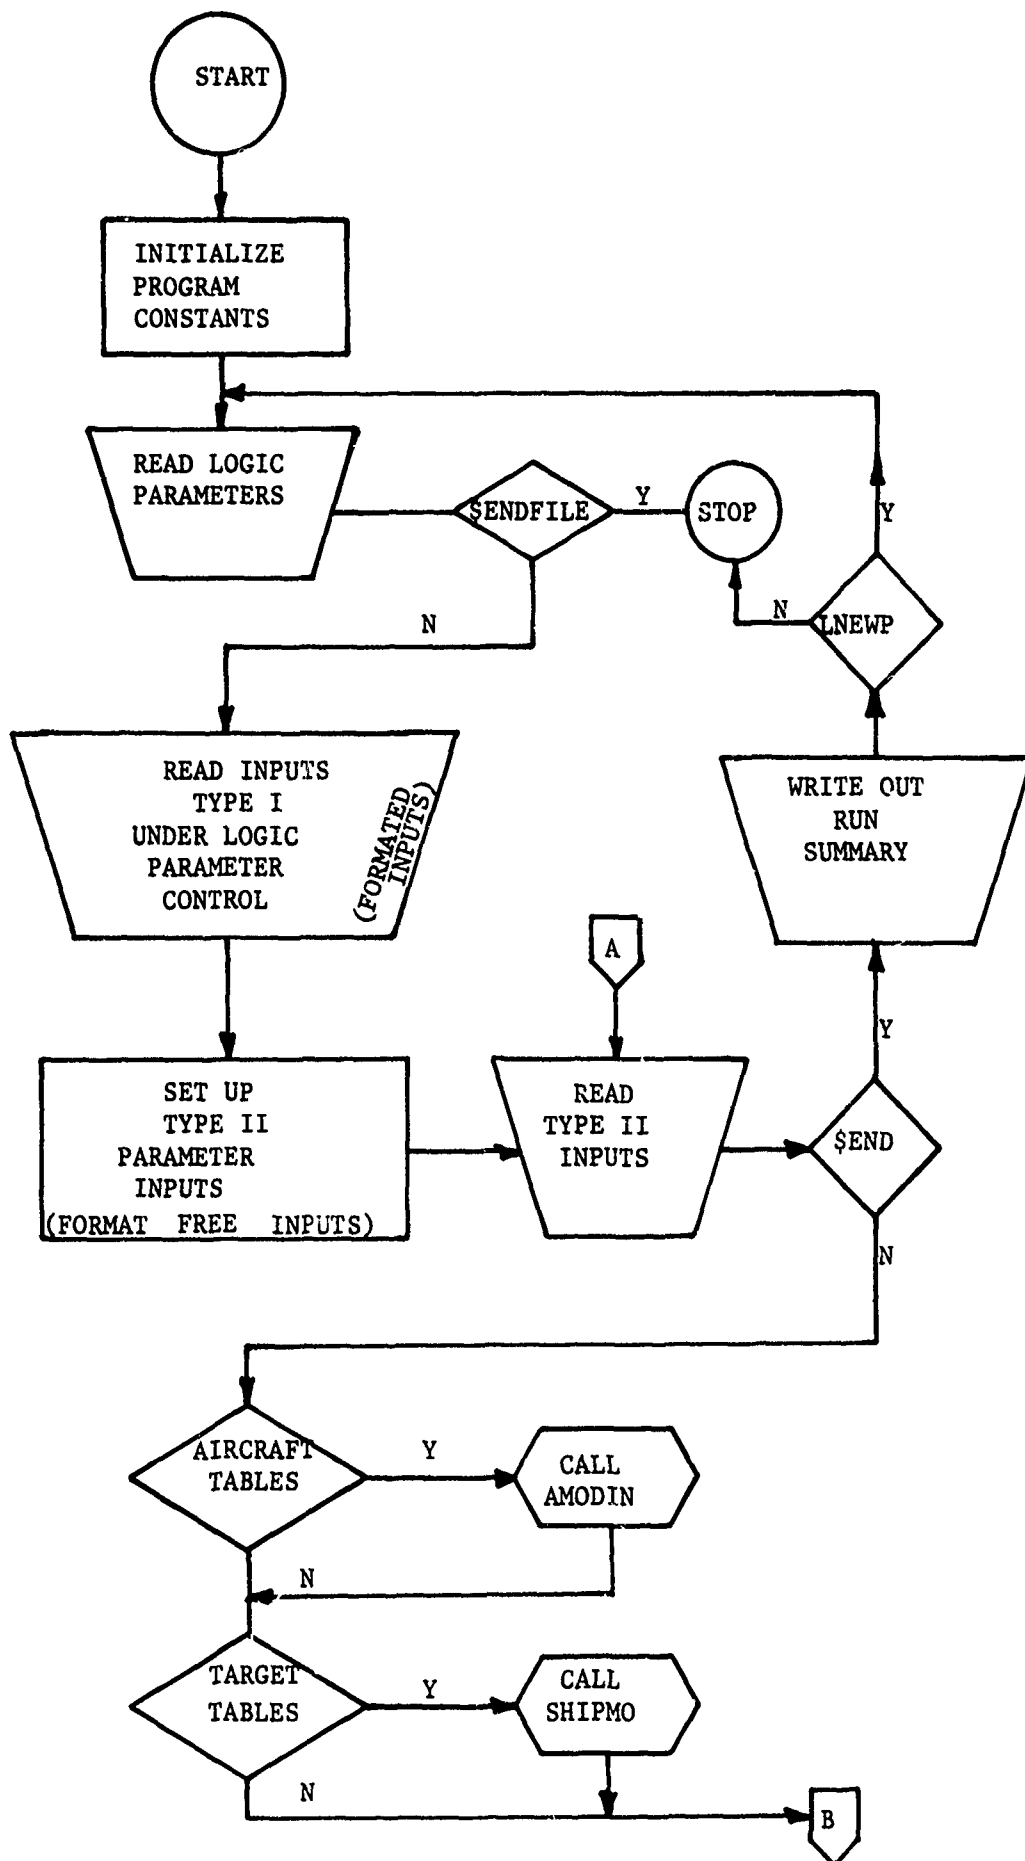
START

INITIALIZE PROGRAM CONSTANTS

READ LOGIC PARAMETERS

$ENDFILE

Y

STOP

N

Y

N

LNEWP

READ INPUTS TYPE I UNDER LOGIC PARAMETER CONTROL

(FORMATED INPUTS)

WRITE OUT RUN SUMMARY

A

Y

SET UP TYPE II PARAMETER INPUTS (FORMAT FREE INPUTS)

READ TYPE II INPUTS

$END

N

AIRCRAFT TABLES

Y

CALL AMODIN

N

TARGET TABLES

Y

CALL SHIPMO

N

B